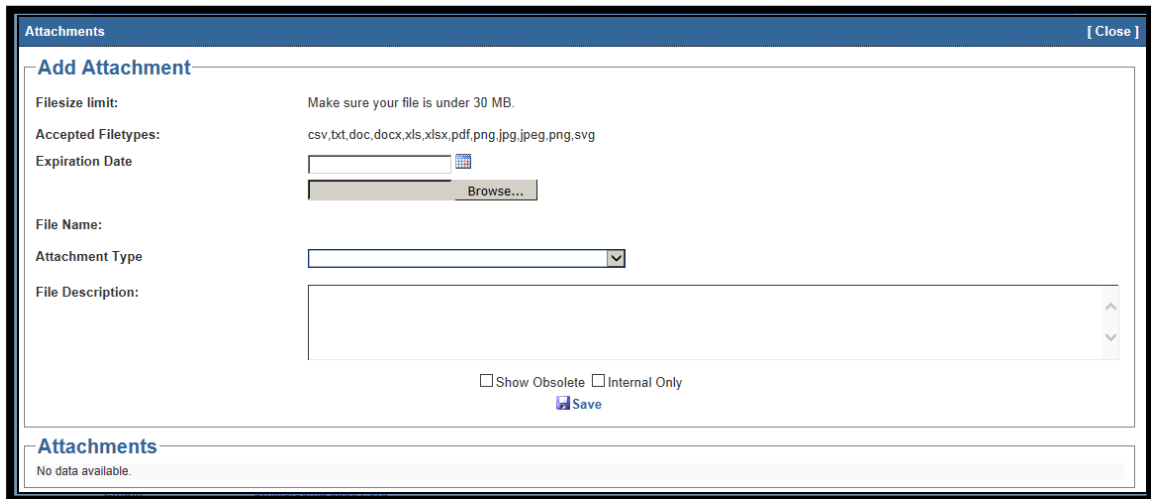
Attachments
[ Close ]

Add Attachment

Filesize limit: Make sure your file is under 30 MB.

Accepted Filetypes: csv,txt,doc,docx,xls,xlsx,pdf,png,jpg,jpeg,png,svg

Expiration Date

Browse...

File Name:

Attachment Type

File Description:

Show Obsolete Internal Only

Save

Attachments

No data available.